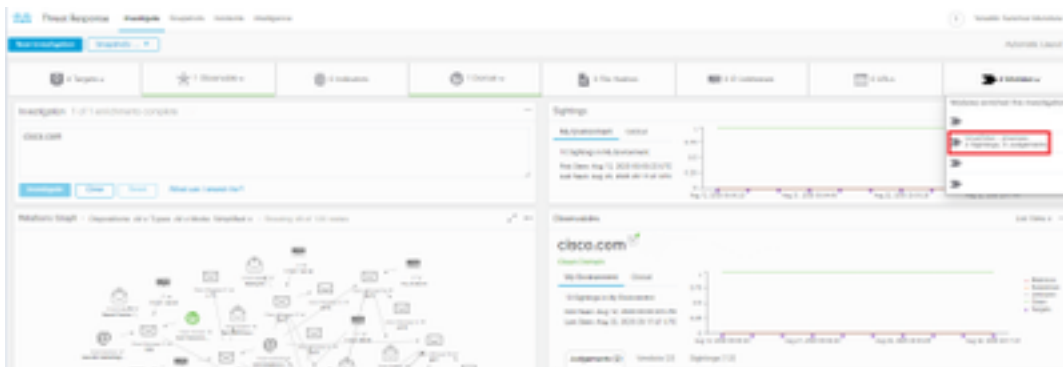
Threat Response Investigate Snapshots Incidents Intelligence

New Investigation Snapshots

Investigation 1 of 1 enrichments complete

cisco.com

Investigate Clear Reset What can I search for?

Relations Graph

Sightings

My Environment Global

Observables

cisco.com

Clean Domain

My Environment Global

Judgements Verdicts Sightings

Modules enriched this investigation